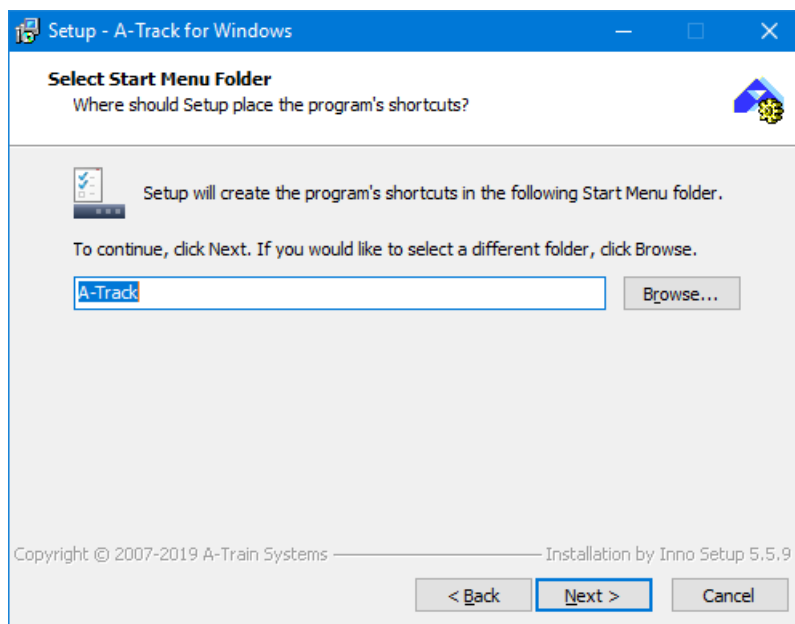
Setup - A-Track for Windows

Select Start Menu Folder
Where should Setup place the program's shortcuts?

Setup will create the program's shortcuts in the following Start Menu folder.

To continue, click Next. If you would like to select a different folder, click Browse.

A-Track

Browse...

Copyright © 2007-2019 A-Train Systems

Installation by Inno Setup 5.5.9

< Back

Next >

Cancel